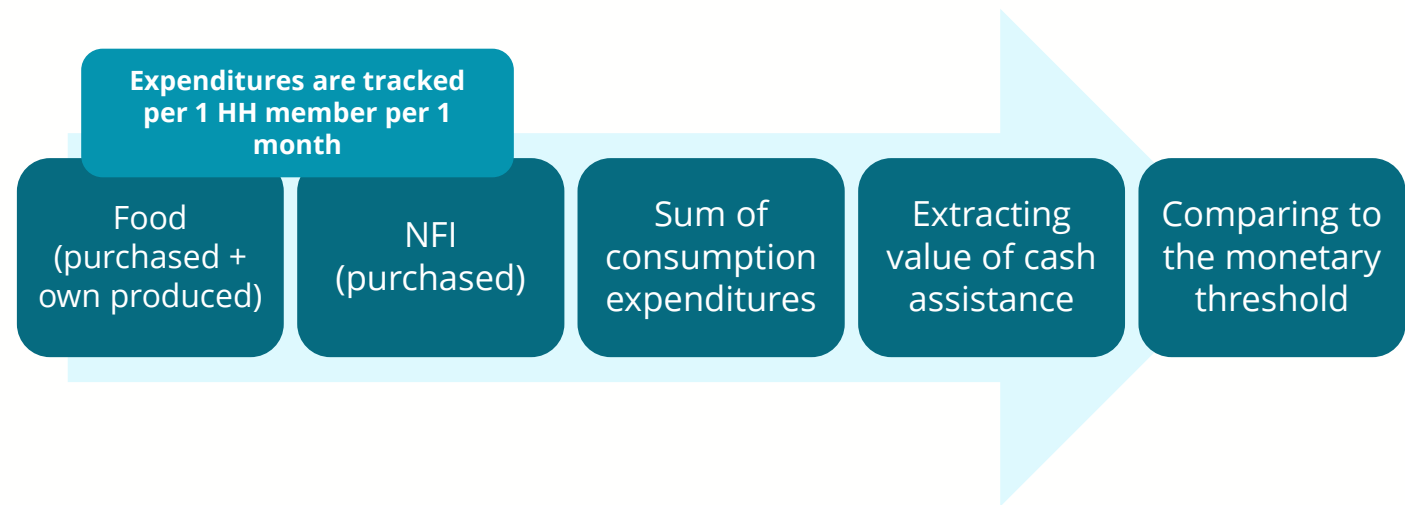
Expenditures are tracked per 1 HH member per 1 month

Food (purchased + own produced)

NFI (purchased)

Sum of consumption expenditures

Extracting value of cash assistance

Comparing to the monetary threshold